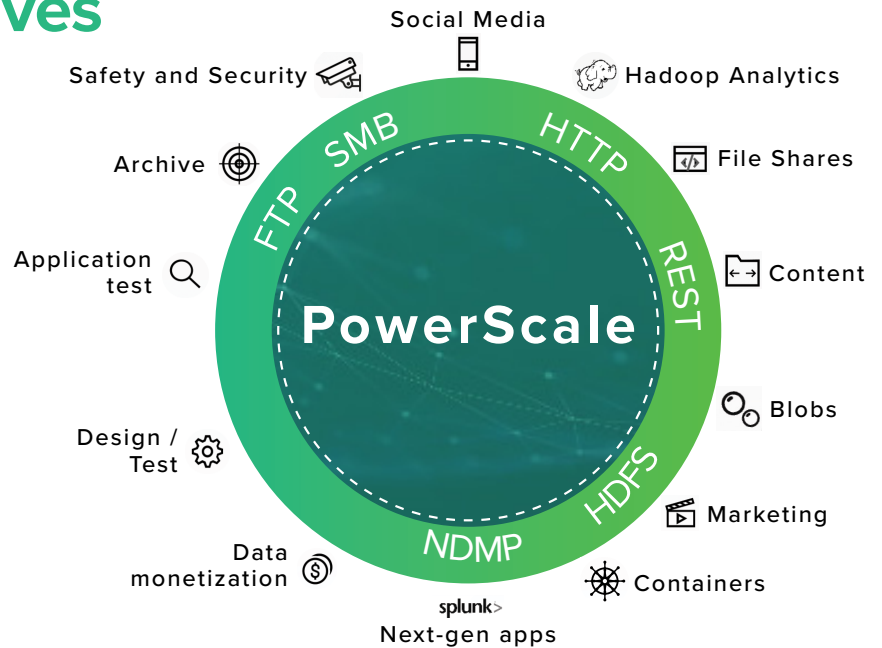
ves

Social Media

Safety and Security

Hadoop Analytics

Archive

File Shares

Application test

Content

Blobs

Design / Test

Marketing

Data monetization

Containers

splunk>

Next-gen apps

SMB

HTTP

FTP

REST

PowerScale

HDFS

NDMP